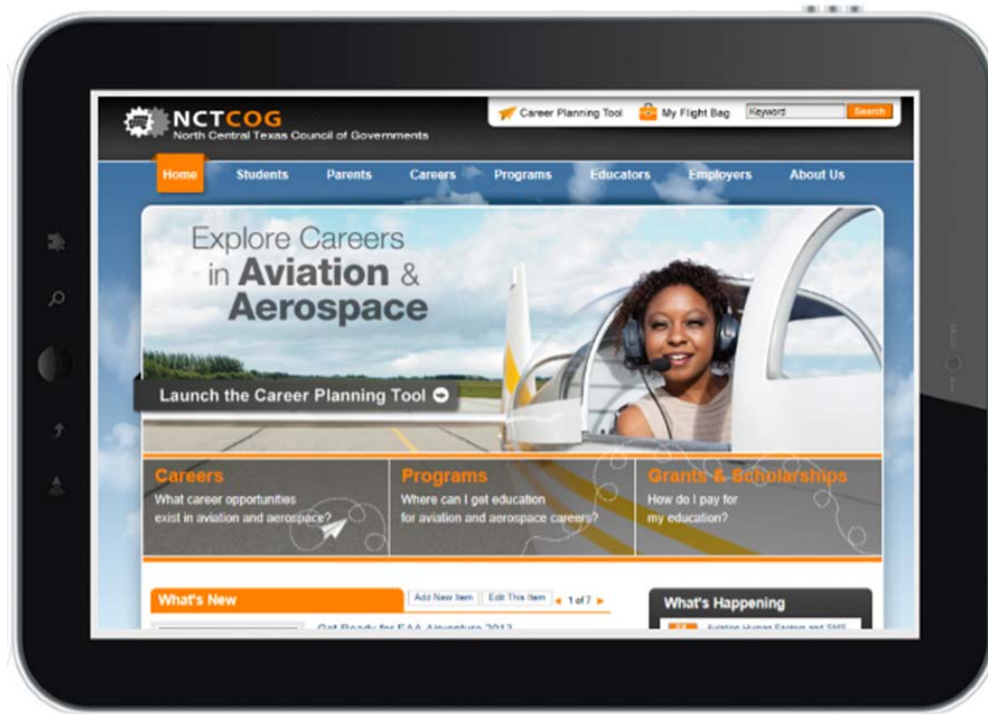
NCTCOG
North Central Texas Council of Governments

Career Planning Tool
My Flight Bag
Keyword
Search

Home
Students
Parents
Careers
Programs
Educators
Employers
About Us

Explore Careers in Aviation & Aerospace

Launch the Career Planning Tool

Careers
What career opportunities exist in aviation and aerospace?

Programs
Where can I get education for aviation and aerospace careers?

Grants & Scholarships
How do I pay for my education?

What's New
Add New Item
Edit This Item
1 of 7

Get Ready for FAA Airventure 2012 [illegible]

What's Happening

Aviation Human Factors and SMS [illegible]